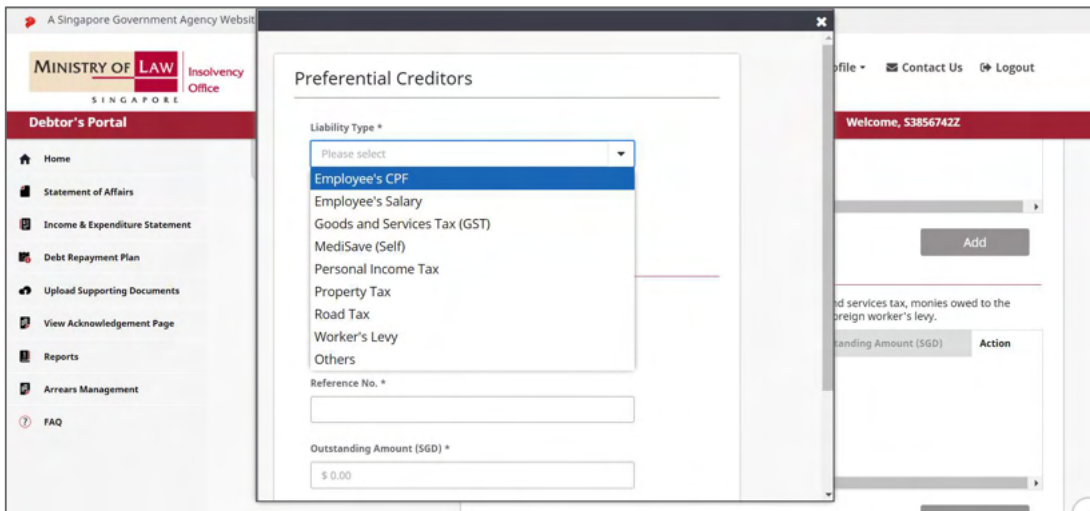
A Singapore Government Agency Websit

MINISTRY OF LAW
SINGAPORE
Insolvency Office

Debtor's Portal

Home
Statement of Affairs
Income & Expenditure Statement
Debt Repayment Plan
Upload Supporting Documents
View Acknowledgement Page
Reports
Arrears Management
FAQ

×

Preferential Creditors

Liability Type *

Please select

Employee's CPF
Employee's Salary
Goods and Services Tax (GST)
MediSave (Self)
Personal Income Tax
Property Tax
Road Tax
Worker's Levy
Others

Reference No. *

Outstanding Amount (SGD) *

$ 0.00

ofile ▾   Contact Us   Logout

Welcome, S3856742Z

Add

nd services tax, monies owed to the oreign worker's levy.

tanding Amount (SGD)   Action